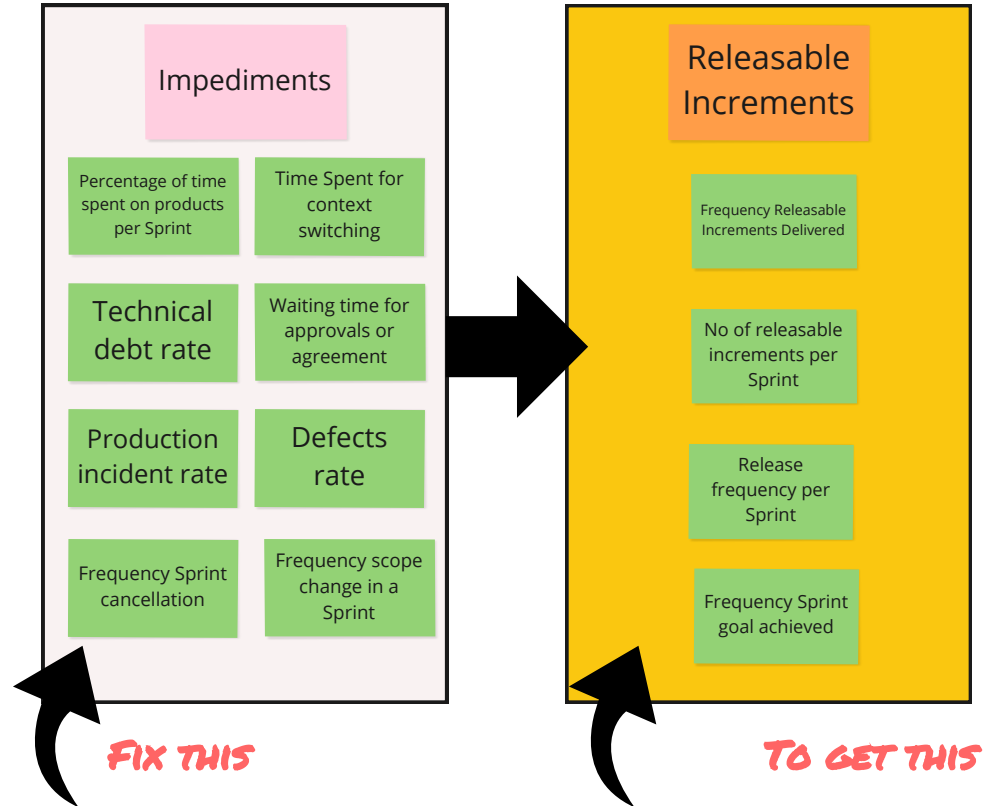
Impediments

Percentage of time spent on products per Sprint

Time Spent for context switching

Technical debt rate

Waiting time for approvals or agreement

Production incident rate

Defects rate

Frequency Sprint cancellation

Frequency scope change in a Sprint

Releasable Increments

Frequency Releasable Increments Delivered

No of releasable increments per Sprint

Release frequency per Sprint

Frequency Sprint goal achieved

FIX THIS

TO GET THIS